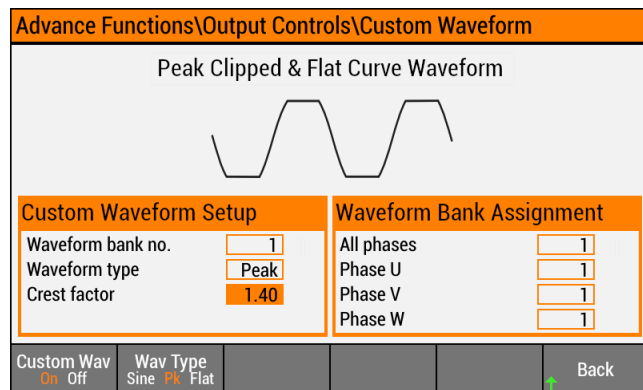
Advance Functions\Output Controls\Custom Waveform

Peak Clipped & Flat Curve Waveform

Custom Waveform Setup

| | |
|---|---|
| Waveform bank no. | 1 |
| Waveform type | Peak |
| Crest factor | 1.40 |

Waveform Bank Assignment

| | |
|---|---|
| All phases | 1 |
| Phase U | 1 |
| Phase V | 1 |
| Phase W | 1 |

Custom Wav On Off

Wav Type Sine Pk Flat

Back